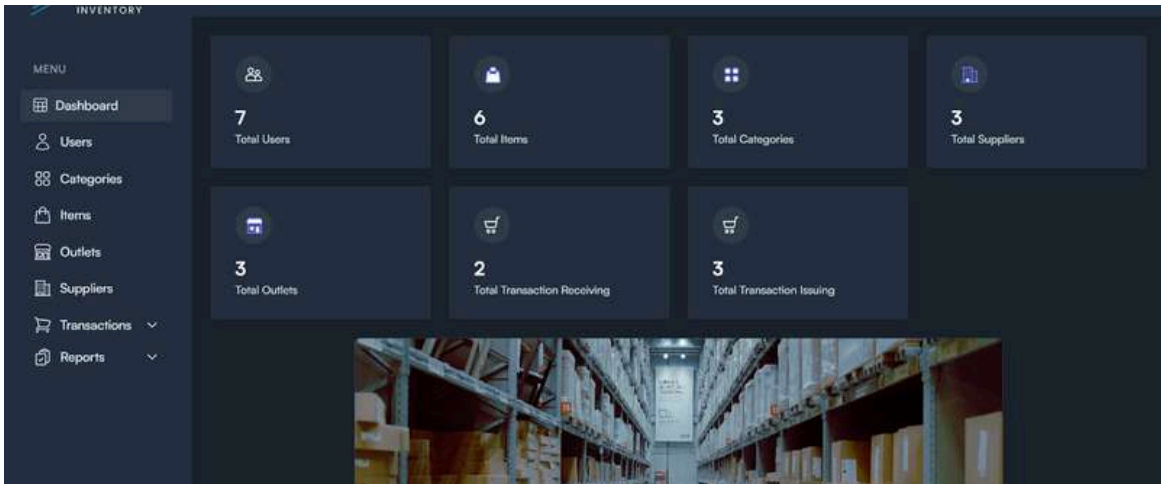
INVENTORY

MENU

Dashboard

Users

Categories

Items

Outlets

Suppliers

Transactions

Reports

7
Total Users

6
Total Items

3
Total Categories

3
Total Suppliers

3
Total Outlets

2
Total Transaction Receiving

3
Total Transaction Issuing